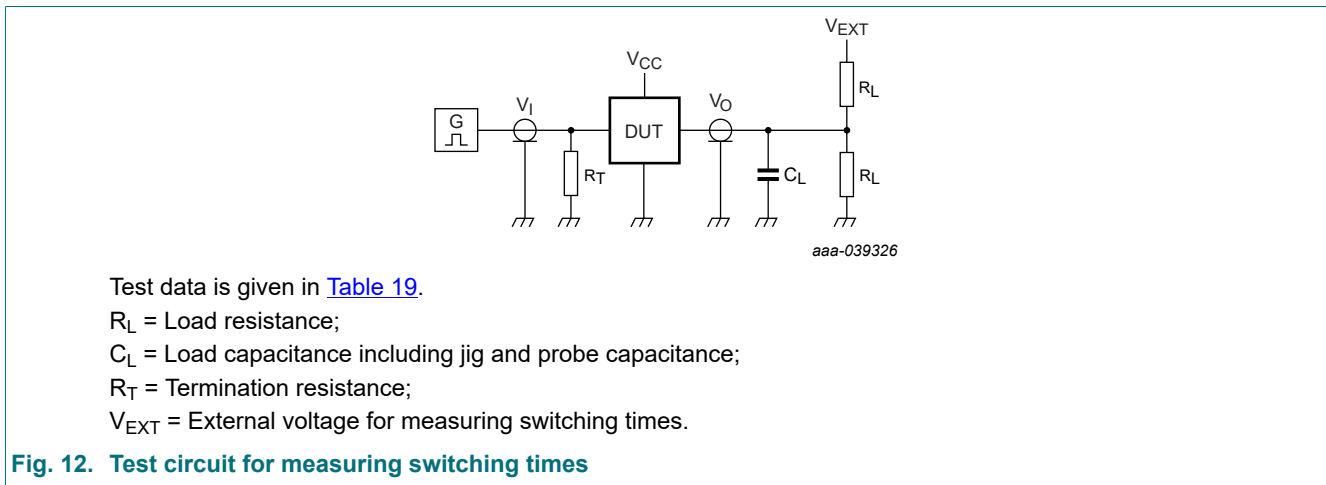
$V_{EXT}$

$V_{CC}$

$R_L$

G

$V_I$

DUT

$V_O$

$R_T$

$C_L$

$R_L$

aaa-039326

Test data is given in Table 19.

$R_L$ = Load resistance;

$C_L$ = Load capacitance including jig and probe capacitance;

$R_T$ = Termination resistance;

$V_{EXT}$ = External voltage for measuring switching times.

Fig. 12. Test circuit for measuring switching times